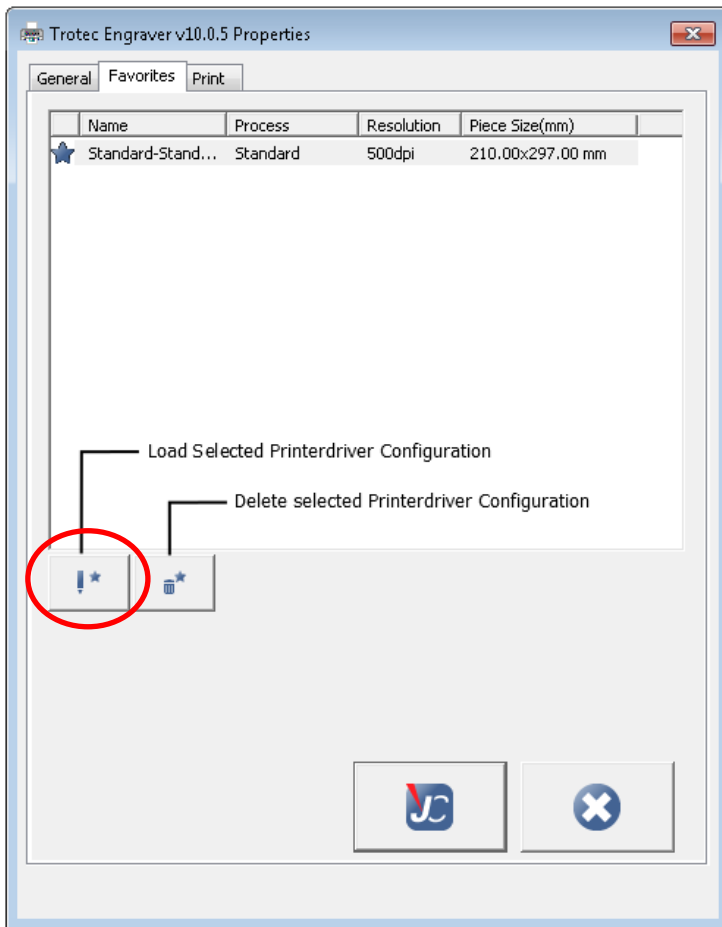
Trotec Engraver v10.0.5 Properties

General Favorites Print

| | Name | Process | Resolution | Piece Size(mm) |
|---|---|---|---|---|
| | Standard-Stand... | Standard | 500dpi | 210.00x297.00 mm |

Load Selected Printerdriver Configuration

Delete selected Printerdriver Configuration